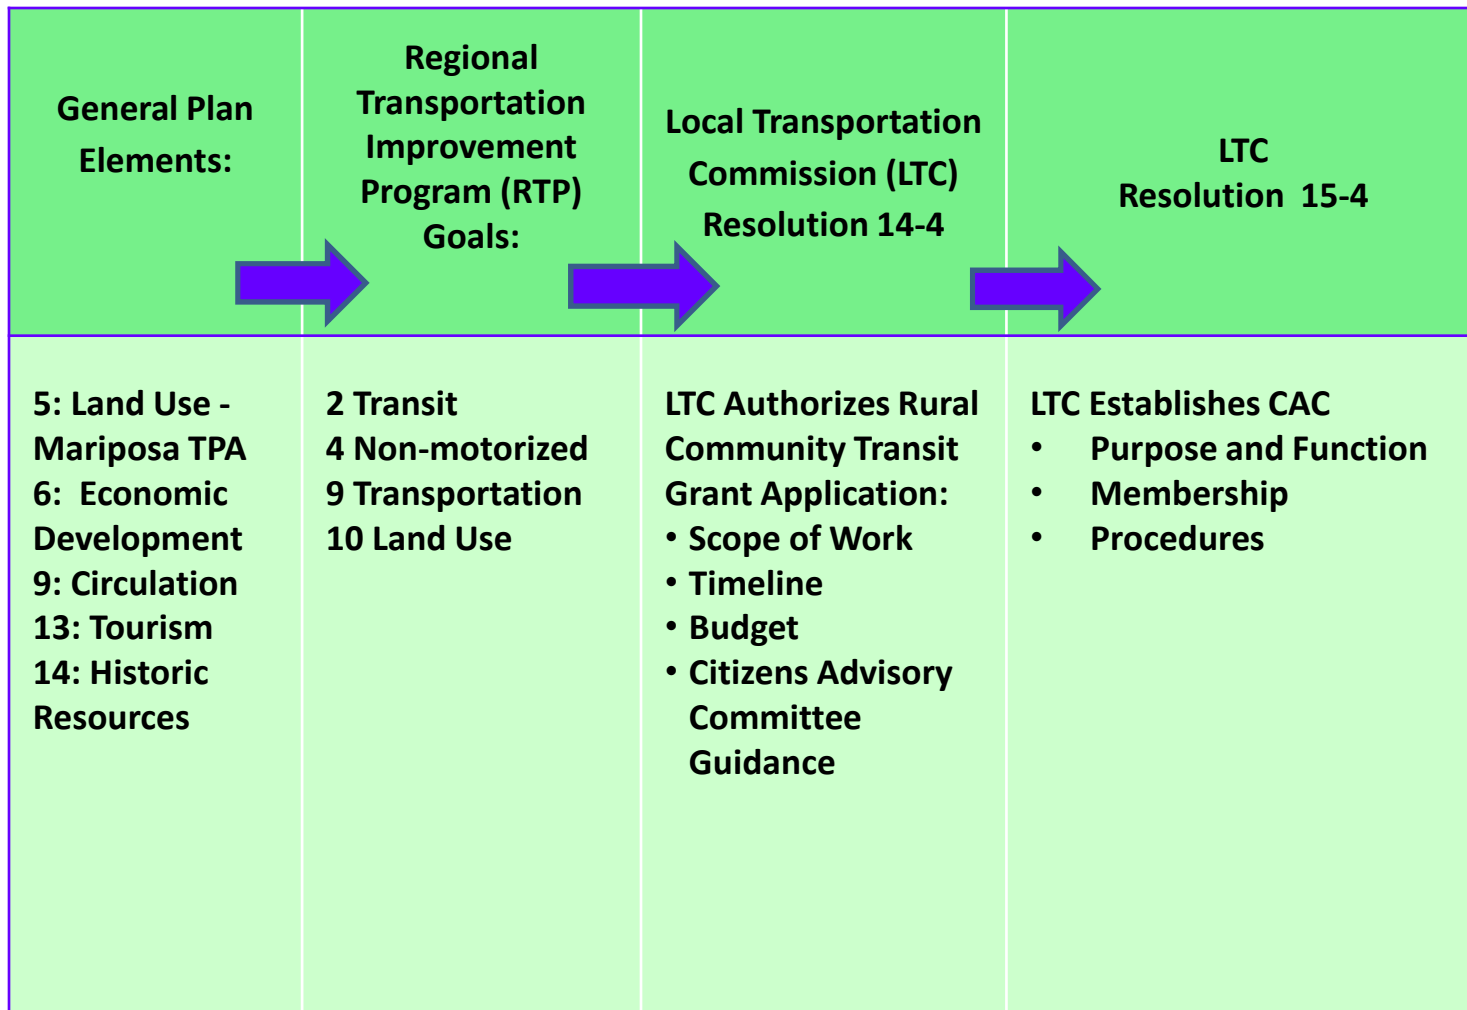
| General Plan Elements: | Regional Transportation Improvement Program (RTP) Goals: | Local Transportation Commission (LTC) Resolution 14-4 | LTC Resolution 15-4 |
|---|---|---|---|
| 5: Land Use - Mariposa TPA<br>6: Economic Development<br>9: Circulation<br>13: Tourism<br>14: Historic Resources | 2 Transit<br>4 Non-motorized<br>9 Transportation<br>10 Land Use | LTC Authorizes Rural Community Transit Grant Application:<br>• Scope of Work<br>• Timeline<br>• Budget<br>• Citizens Advisory Committee Guidance | LTC Establishes CAC<br>• Purpose and Function<br>• Membership<br>• Procedures |